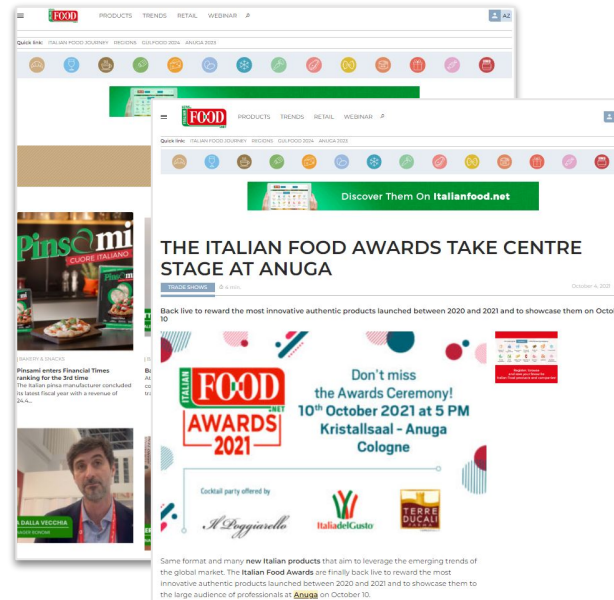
FOOD PRODUCTS TRENDS RETAIL WEBINAR

AZ

Quick link: ITALIAN FOOD JOURNEY REGIONS GULFOOD 2024 ANUGA 2023

Pinsami CUORE ITALIANO

BAKERY & SNACKS

Pinsami enters Financial Times ranking for the 3rd time

The Italian pinsa manufacturer concluded its latest fiscal year with a revenue of 24.4...

A DALLA VECCHIA

FOOD PRODUCTS TRENDS RETAIL WEBINAR

Quick link: ITALIAN FOOD JOURNEY REGIONS GULFOOD 2024 ANUGA 2023

Discover Them On Italianfood.net

THE ITALIAN FOOD AWARDS TAKE CENTRE STAGE AT ANUGA

TRADE SHOWS

October 6, 2021

Back live to reward the most innovative authentic products launched between 2020 and 2021 and to showcase them on October 10

ITALIAN FOOD .NET AWARDS 2021

Don't miss the Awards Ceremony!
10th October 2021 at 5 PM
Kristallsaal - Anuga
Cologne

Cocktail party offered by

Il Poggiarello

ItaliadelGusto

TERRE DUCALI

Same format and many new Italian products that aim to leverage the emerging trends of the global market. The Italian Food Awards are finally back live to reward the most innovative authentic products launched between 2020 and 2021 and to showcase them to the large audience of professionals at Anuga on October 10.